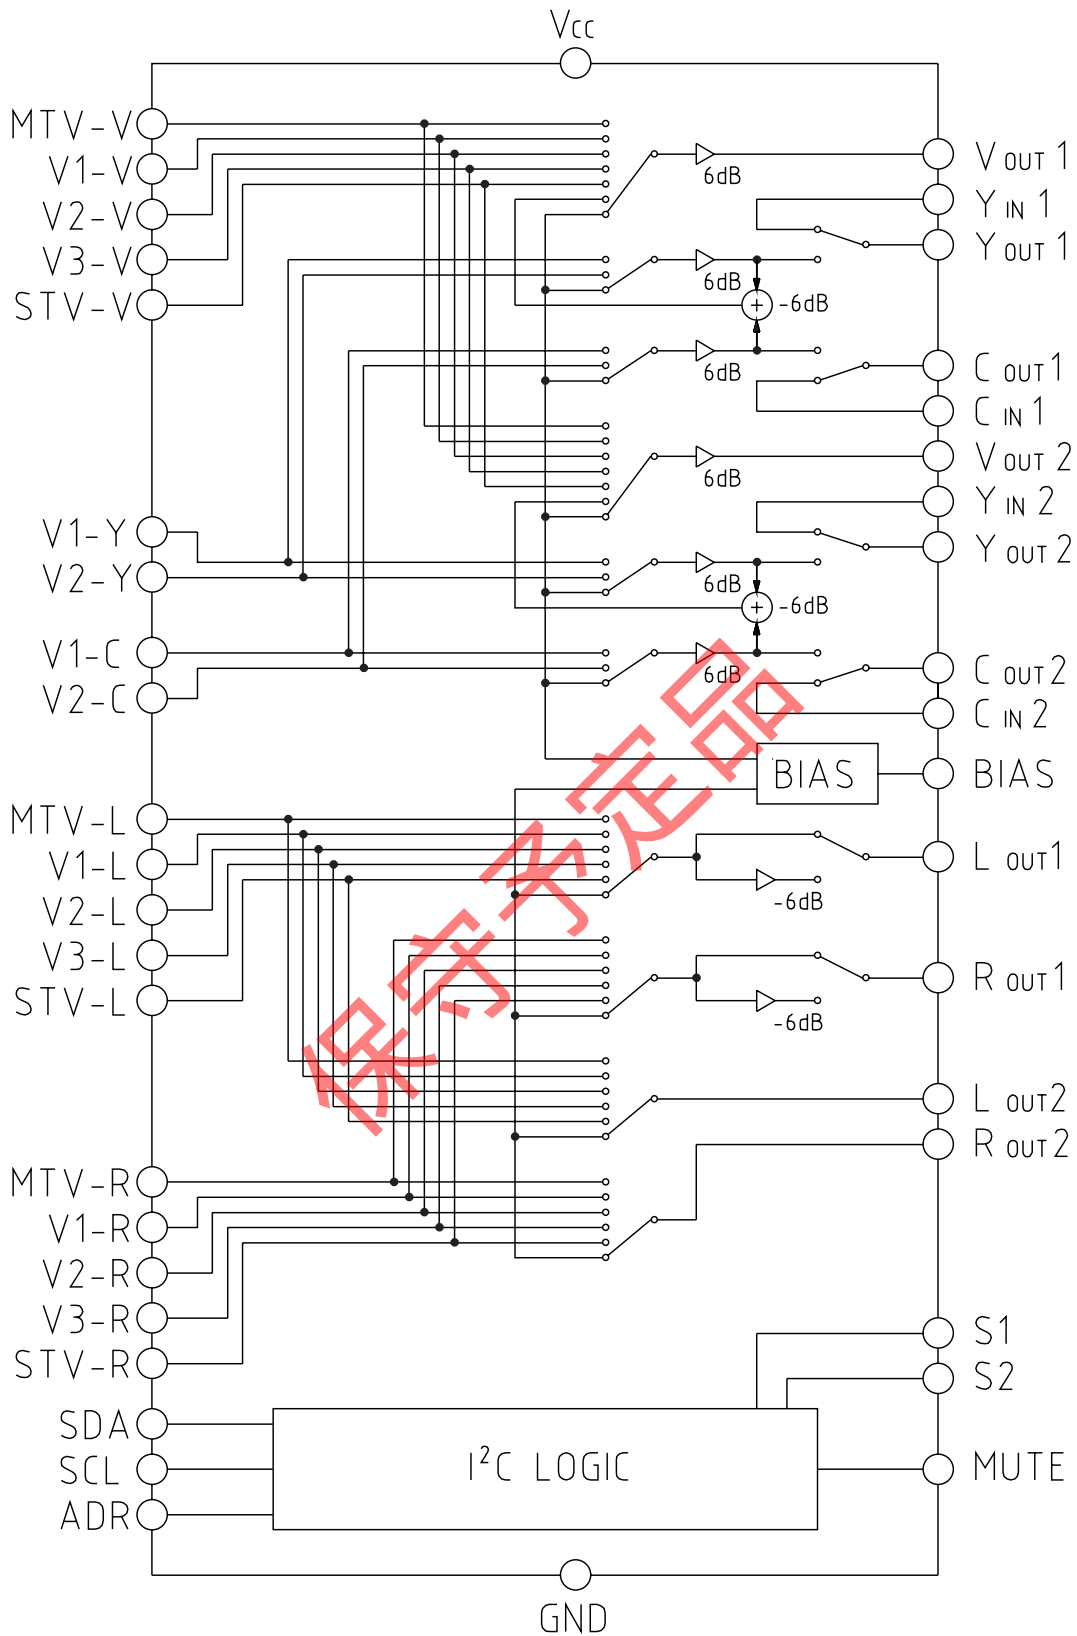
Vcc

MTV-V
V1-V
V2-V
V3-V
STV-V

V1-Y
V2-Y

V1-C
V2-C

MTV-L
V1-L
V2-L
V3-L
STV-L

MTV-R
V1-R
V2-R
V3-R
STV-R

SDA
SCL
ADR

6dB
6dB
-6dB
6dB
6dB
6dB
-6dB
6dB

BIAS

-6dB
-6dB

$I^2C$ LOGIC

V OUT 1
Y IN 1
Y OUT 1
C OUT 1
C IN 1
V OUT 2
Y IN 2
Y OUT 2
C OUT 2
C IN 2
BIAS
L OUT1
R OUT1
L OUT2
R OUT2
S1
S2
MUTE

GND

保存专用